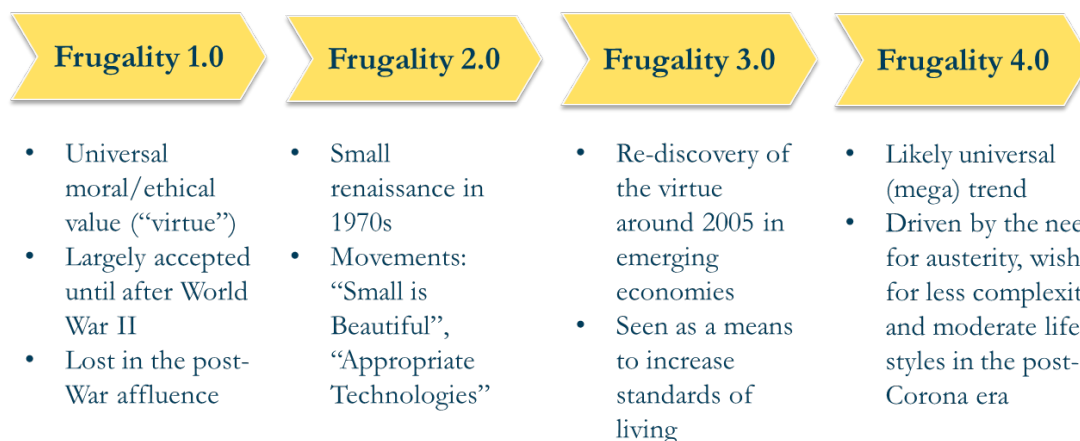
Frugality 1.0

Frugality 2.0

Frugality 3.0

Frugality 4.0

- Universal moral/ethical value ("virtue")
- Largely accepted until after World War II
- Lost in the post-War affluence

- Small renaissance in 1970s
- Movements: "Small is Beautiful", "Appropriate Technologies"

- Re-discovery of the virtue around 2005 in emerging economies
- Seen as a means to increase standards of living

- Likely universal (mega) trend
- Driven by the nee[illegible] for austerity, wish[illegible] for less complexit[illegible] and moderate life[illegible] styles in the post-Corona era